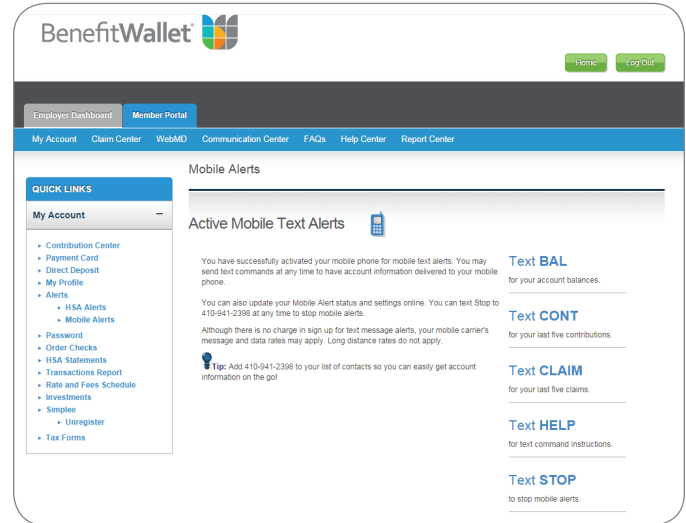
BenefitWallet®

Home
Log Out

Employer Dashboard
Member Portal

My Account
Claim Center
WebMD
Communication Center
FAQs
Help Center
Report Center

QUICK LINKS

My Account −

- Contribution Center
- Payment Card
- Direct Deposit
- My Profile
- Alerts
  - HSA Alerts
  - Mobile Alerts
- Password
- Order Checks
- HSA Statements
- Transactions Report
- Rate and Fees Schedule
- Investments
- Simplee
  - Unregister
- Tax Forms

Mobile Alerts

Active Mobile Text Alerts

You have successfully activated your mobile phone for mobile text alerts. You may send text commands at any time to have account information delivered to your mobile phone.

You can also update your Mobile Alert status and settings online. You can text Stop to 410-941-2398 at any time to stop mobile alerts.

Although there is no charge in sign up for text message alerts, your mobile carrier's message and data rates may apply. Long distance rates do not apply.

Tip: Add 410-941-2398 to your list of contacts so you can easily get account information on the go!

Text BAL
for your account balances.

Text CONT
for your last five contributions.

Text CLAIM
for your last five claims.

Text HELP
for text command instructions.

Text STOP
to stop mobile alerts.